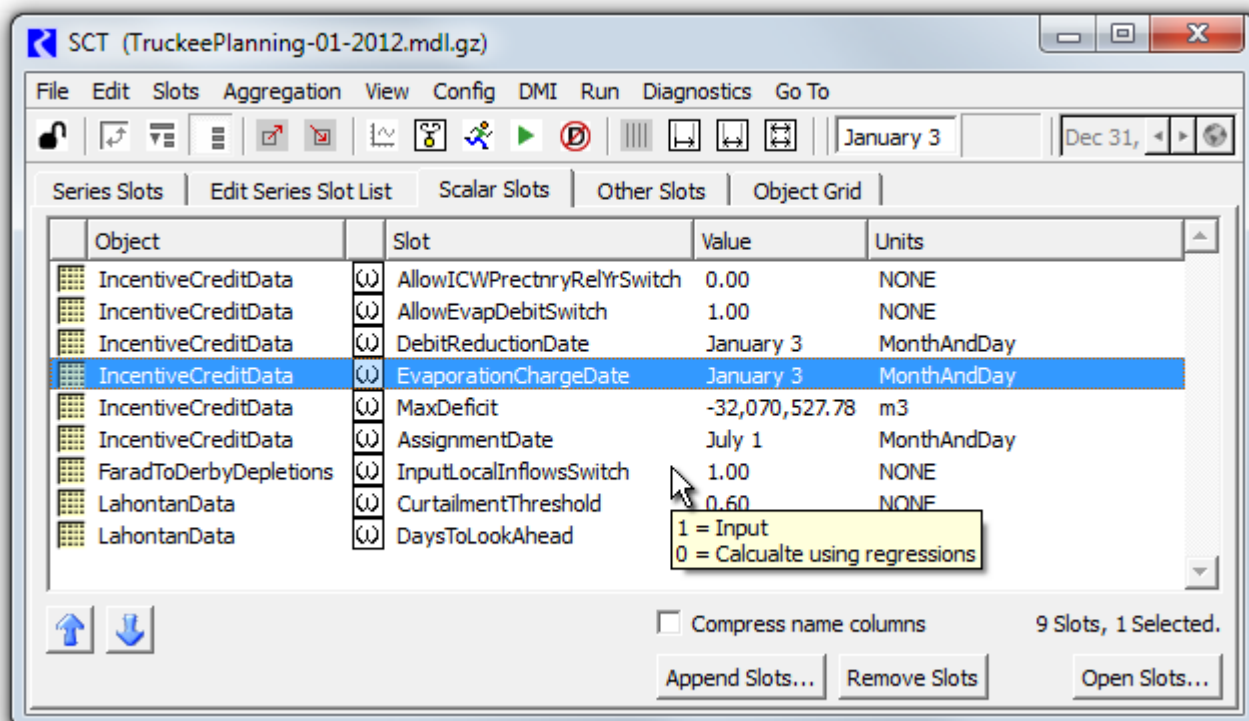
SCT (TruckeePlanning-01-2012.mdl.gz)

File Edit Slots Aggregation View Config DMI Run Diagnostics Go To

January 3 Dec 31,

Series Slots | Edit Series Slot List | Scalar Slots | Other Slots | Object Grid

| Object | Slot | Value | Units |
|---|---|---|---|
| IncentiveCreditData | AllowICWPrectnryRelYrSwitch | 0.00 | NONE |
| IncentiveCreditData | AllowEvapDebitSwitch | 1.00 | NONE |
| IncentiveCreditData | DebitReductionDate | January 3 | MonthAndDay |
| IncentiveCreditData | EvaporationChargeDate | January 3 | MonthAndDay |
| IncentiveCreditData | MaxDeficit | -32,070,527.78 | m3 |
| IncentiveCreditData | AssignmentDate | July 1 | MonthAndDay |
| FaradToDerbyDepletions | InputLocalInflowsSwitch | 1.00 | NONE |
| LahontanData | CurtailmentThreshold | 0.60 | NONE |
| LahontanData | DaysToLookAhead | | |

1 = Input
0 = Calcualte using regressions

Compress name columns

9 Slots, 1 Selected.

Append Slots... Remove Slots Open Slots...